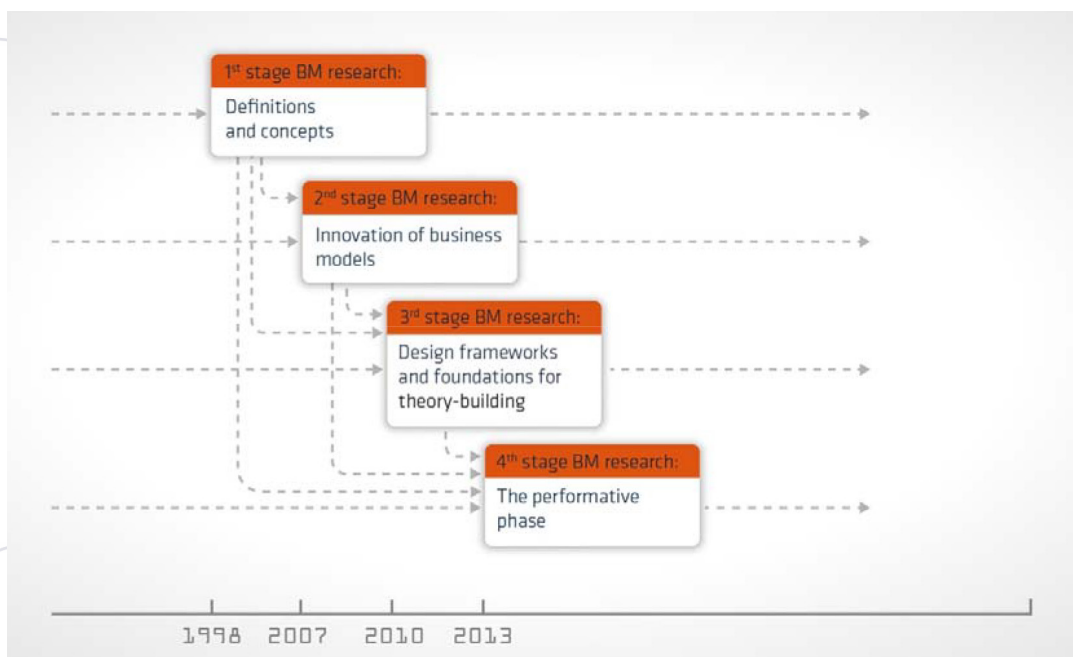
1$^{st}$ stage BM research:
Definitions and concepts

2$^{nd}$ stage BM research:
Innovation of business models

3$^{rd}$ stage BM research:
Design frameworks and foundations for theory-building

4$^{th}$ stage BM research:
The performative phase

1998 2007 2010 2013